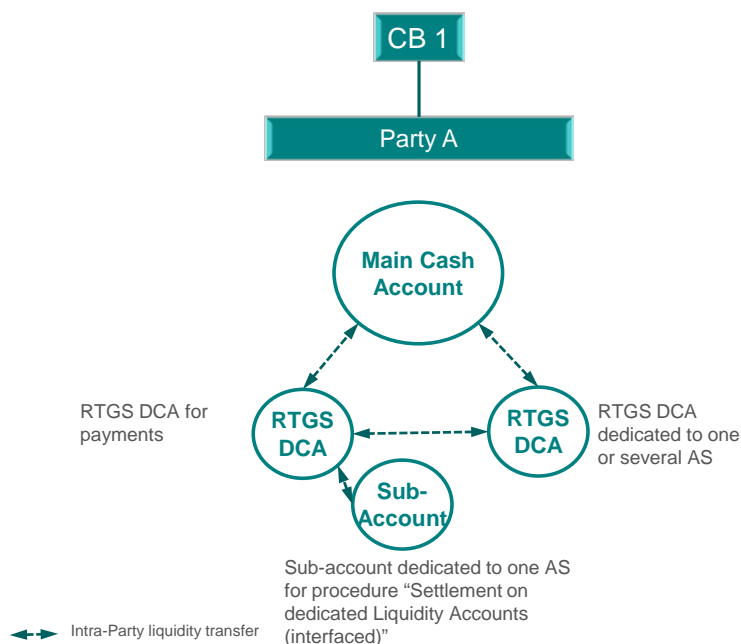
CB 1

Party A

Main Cash Account

RTGS DCA for payments

RTGS DCA

RTGS DCA

RTGS DCA dedicated to one or several AS

Sub-Account

Sub-account dedicated to one AS for procedure “Settlement on dedicated Liquidity Accounts (interfaced)”

Intra-Party liquidity transfer